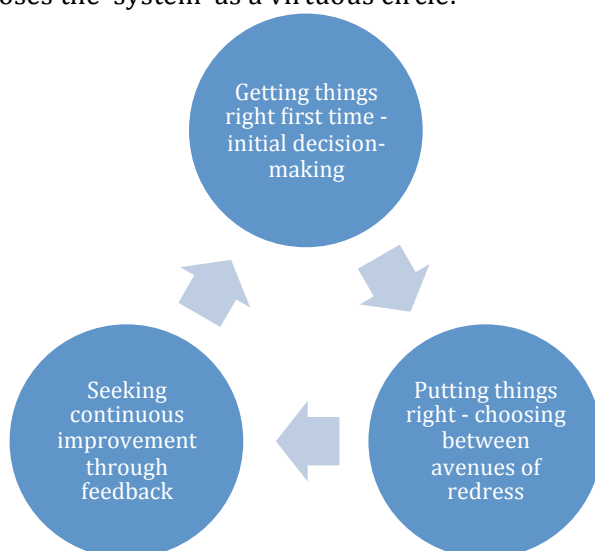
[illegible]oses the 'system' as a virtuous circle.

Getting things right first time - initial decision-making

Putting things right - choosing between avenues of redress

Seeking continuous improvement through feedback